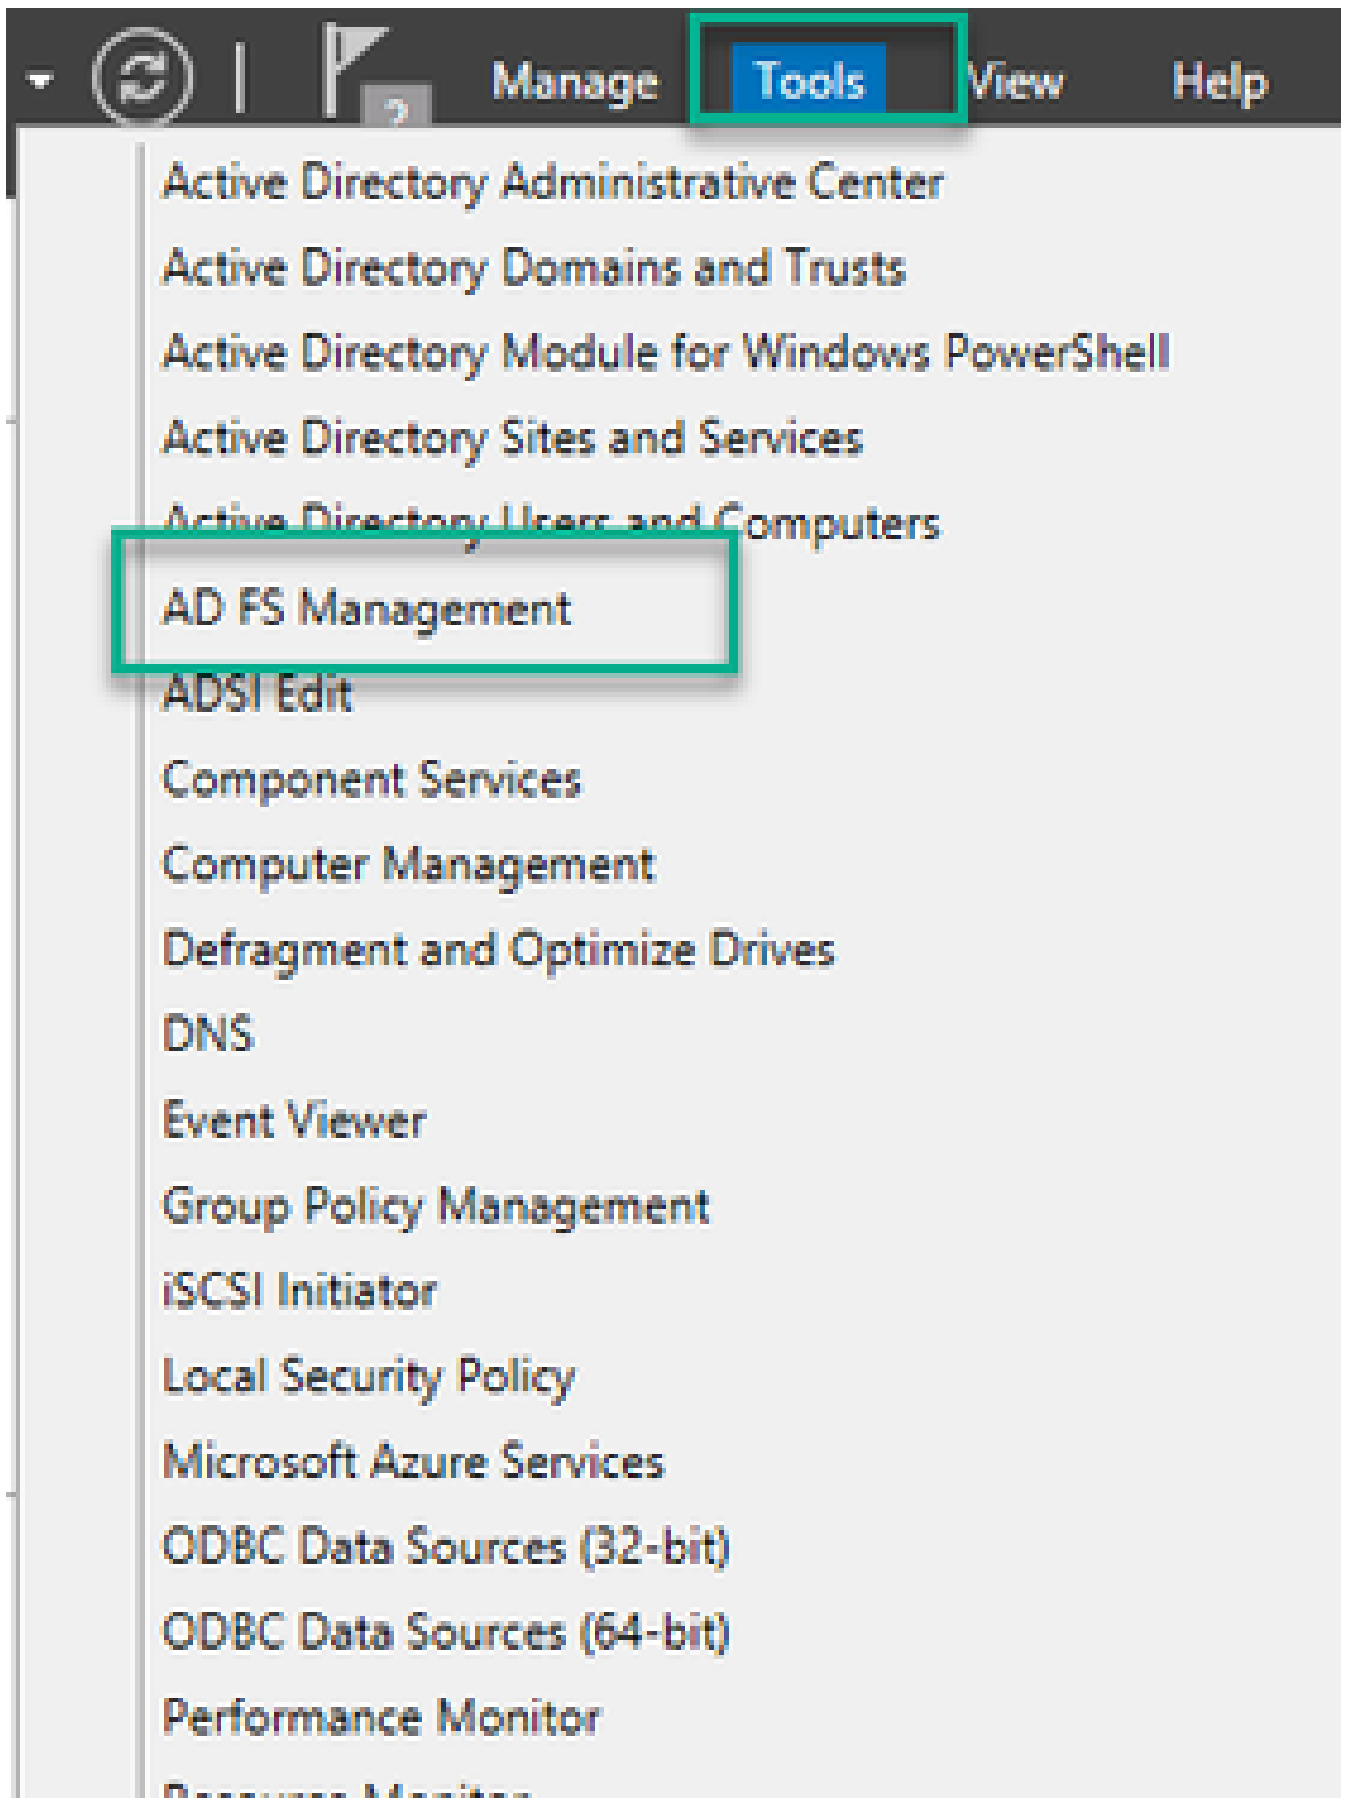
Manage Tools View Help

Active Directory Administrative Center
Active Directory Domains and Trusts
Active Directory Module for Windows PowerShell
Active Directory Sites and Services
Active Directory Users and Computers
AD FS Management
ADSI Edit
Component Services
Computer Management
Defragment and Optimize Drives
DNS
Event Viewer
Group Policy Management
iSCSI Initiator
Local Security Policy
Microsoft Azure Services
ODBC Data Sources (32-bit)
ODBC Data Sources (64-bit)
Performance Monitor
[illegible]